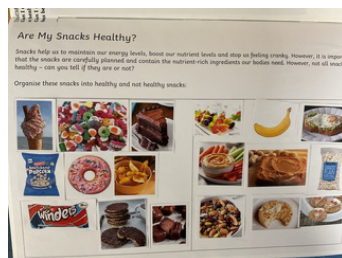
Are My Snacks Healthy?

Snacks help us to maintain our energy levels, boost our nutrient levels and stop us feeling cranky. However, it is impor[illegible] that the snacks are carefully planned and contain the nutrient-rich ingredients our bodies need. However, not all snac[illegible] healthy – can you tell if they are or not?

Organise these snacks into healthy and not healthy snacks:

Pretzels

Winders